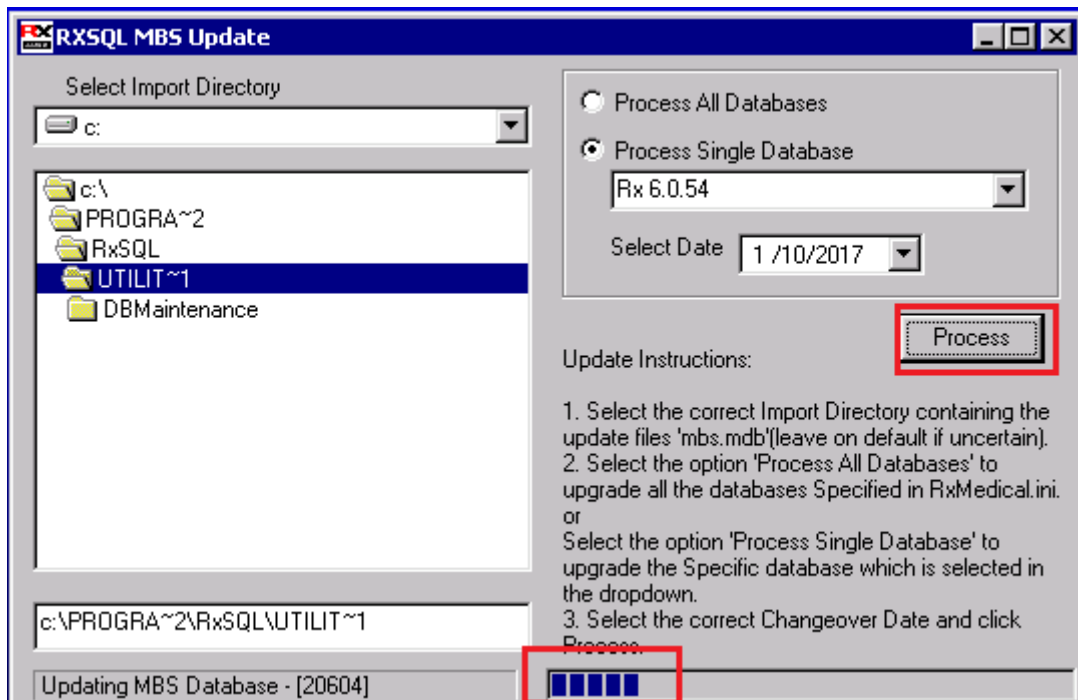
RXSQL MBS Update

Select Import Directory

c:

c:\
PROGRA~2
RxSQL
UTILIT~1
DBMaintenance

c:\PROGRA~2\RxSQL\UTILIT~1

Updating MBS Database - [20604]

Process All Databases

Process Single Database

Rx 6.0.54

Select Date 1 /10/2017

Process

Update Instructions:

1. Select the correct Import Directory containing the update files 'mbs.mdb'(leave on default if uncertain).
2. Select the option 'Process All Databases' to upgrade all the databases Specified in RxMedical.ini.
or
Select the option 'Process Single Database' to upgrade the Specific database which is selected in the dropdown.
3. Select the correct Changeover Date and click Process.